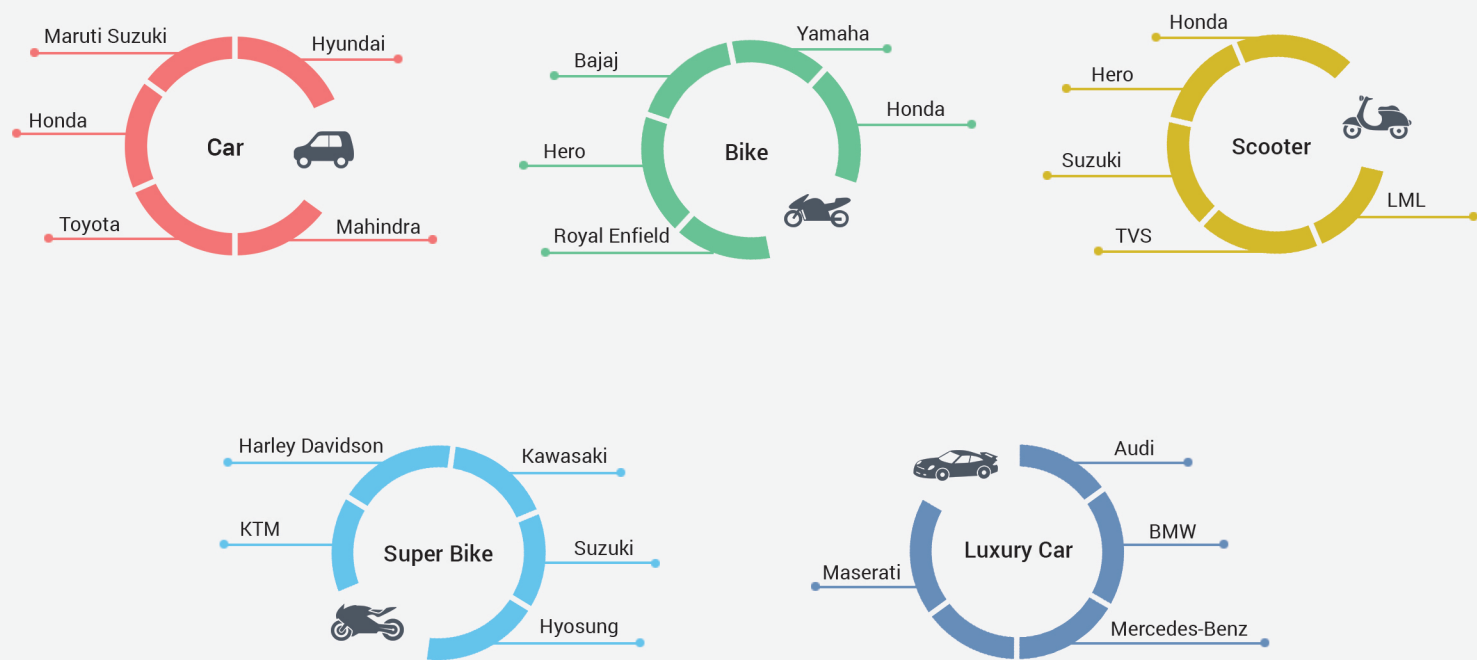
Maruti Suzuki
Hyundai
Honda
Car
Toyota
Mahindra

Yamaha
Bajaj
Honda
Hero
Bike
Royal Enfield

Honda
Hero
Scooter
Suzuki
LML
TVS

Harley Davidson
Kawasaki
KTM
Super Bike
Suzuki
Hyosung

Audi
BMW
Luxury Car
Maserati
Mercedes-Benz